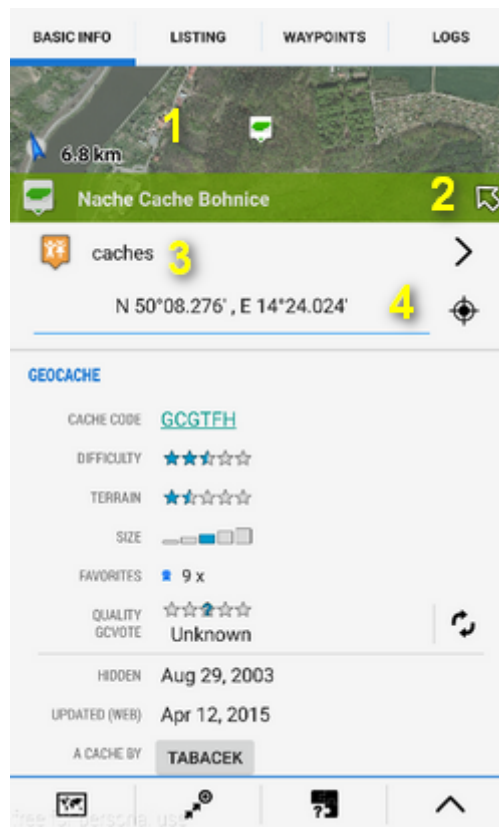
BASIC INFO LISTING WAYPOINTS LOGS

1

6.8 km

Nache Cache Bohnice

2

caches

3

N 50°08.276' , E 14°24.024'

4

GEOCACHE

CACHE CODE GCGTFH

DIFFICULTY

TERRAIN

SIZE

FAVORITES 9 x

QUALITY GCVOTE Unknown

HIDDEN Aug 29, 2003

UPDATED (WEB) Apr 12, 2015

A CACHE BY TABACEK

free for personal use